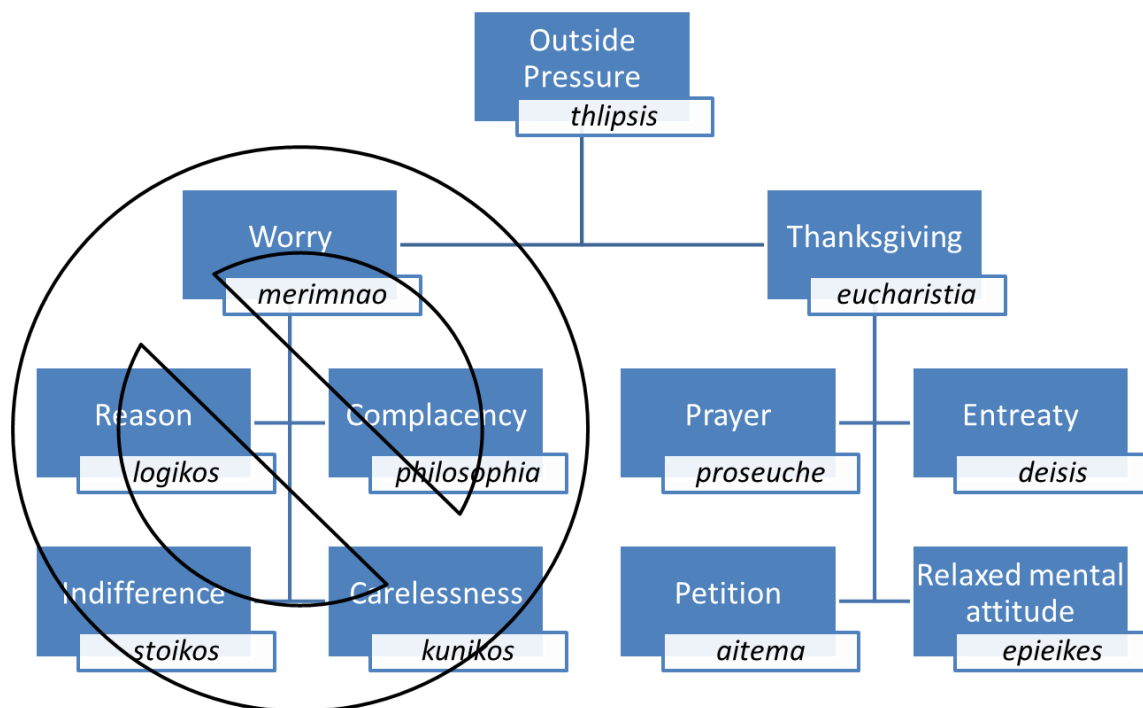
Outside Pressure
thlipsis

Worry
merimnao

Thanksgiving
eucharistia

Reason
logikos

Complacency
philosophia

Prayer
proseuche

Entreaty
deisis

Indifference
stoikos

Carelessness
kunikos

Petition
aitema

Relaxed mental attitude
epieikes